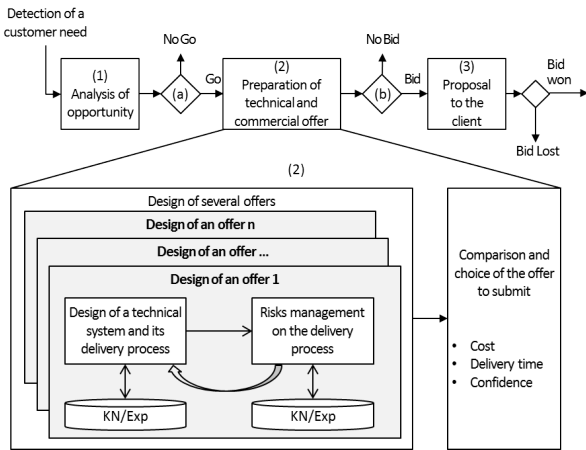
Detection of a customer need

(1) Analysis of opportunity

(a)

No Go

Go

(2) Preparation of technical and commercial offer

(b)

No Bid

Bid

(3) Proposal to the client

Bid won

Bid Lost

(2)

Design of several offers

Design of an offer n

Design of an offer ...

Design of an offer 1

Design of a technical system and its delivery process

Risks management on the delivery process

KN/Exp

KN/Exp

Comparison and choice of the offer to submit

• Cost
• Delivery time
• Confidence